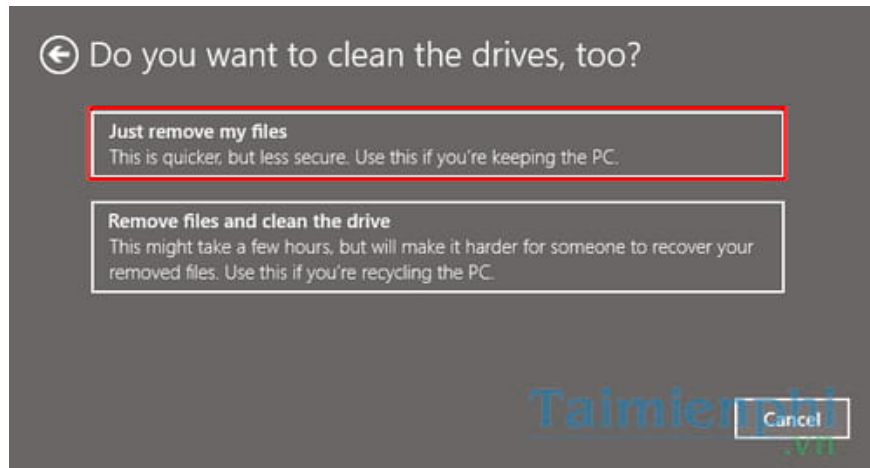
Do you want to clean the drives, too?

Just remove my files
This is quicker, but less secure. Use this if you're keeping the PC.

Remove files and clean the drive
This might take a few hours, but will make it harder for someone to recover your removed files. Use this if you're recycling the PC.

Taimienphi
.vn

Cancel